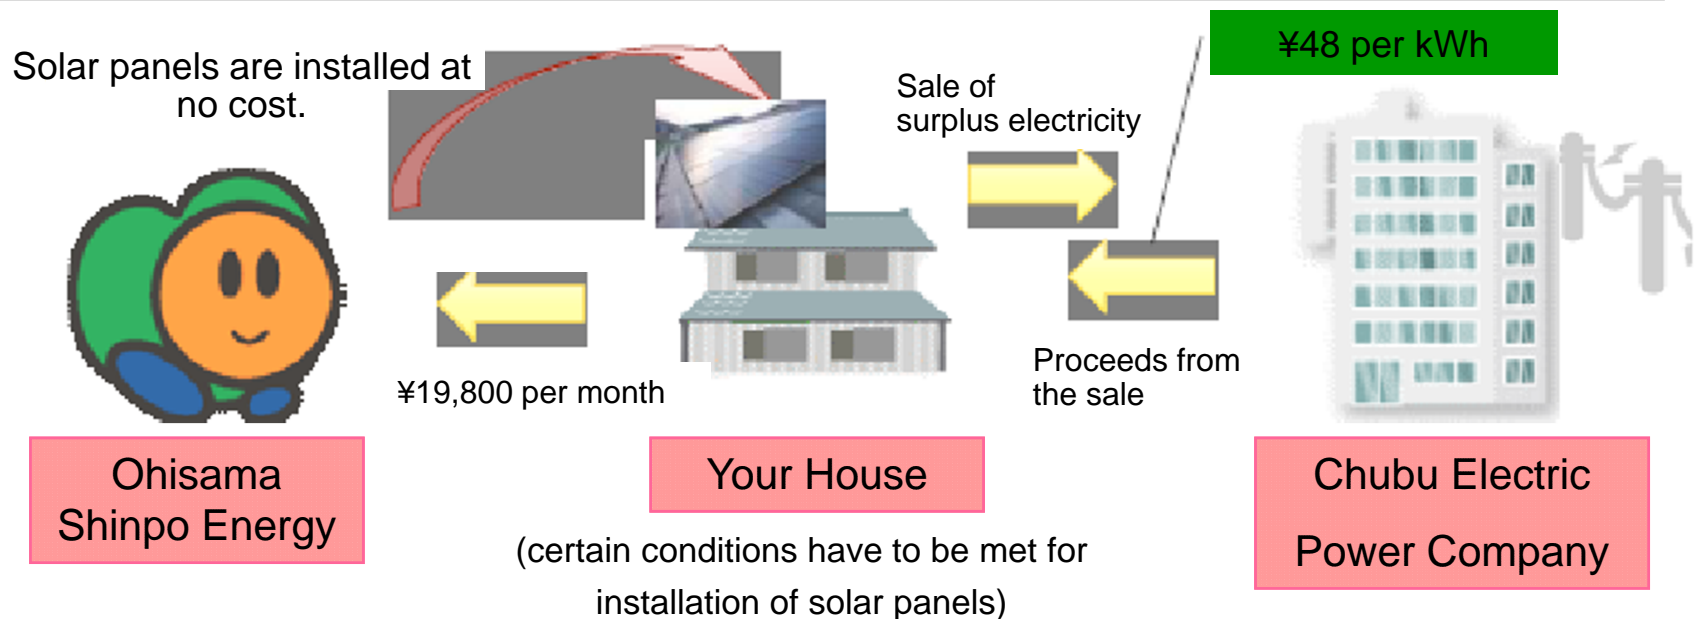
Solar panels are installed at no cost.

Sale of surplus electricity

¥48 per kWh

¥19,800 per month

Proceeds from the sale

Ohisama Shinpo Energy

Your House

(certain conditions have to be met for installation of solar panels)

Chubu Electric Power Company